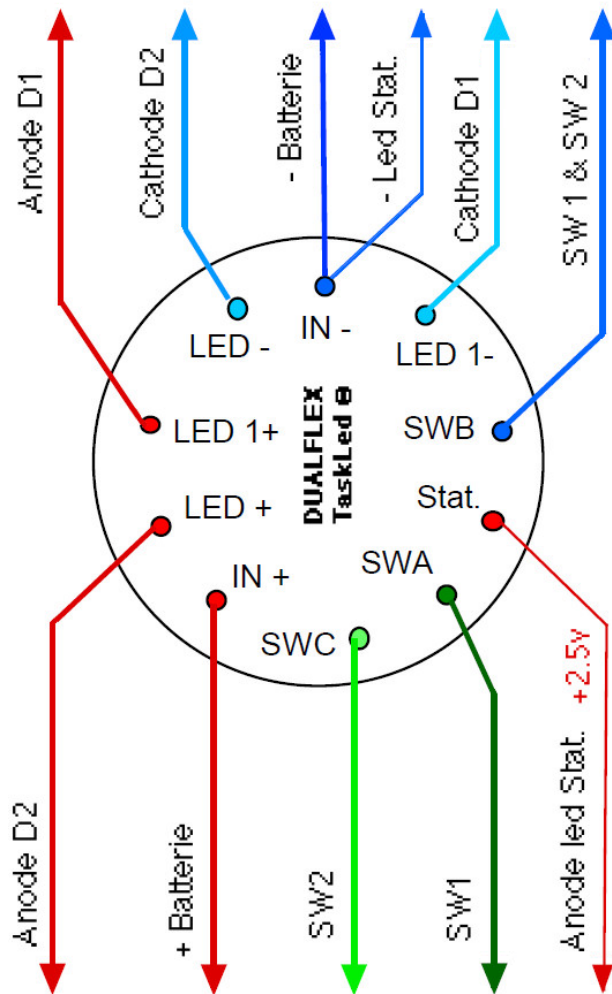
Anode D1

Cathode D2

- Batterie

- Led Stat.

Cathode D1

SW 1 & SW 2

LED -

IN -

LED 1-

LED 1+

DUALFLEX TaskLed ®

SWB

LED +

Stat.

IN +

SWA

SWC

+2.5v

Anode D2

+ Batterie

SW2

SW1

Anode led Stat.